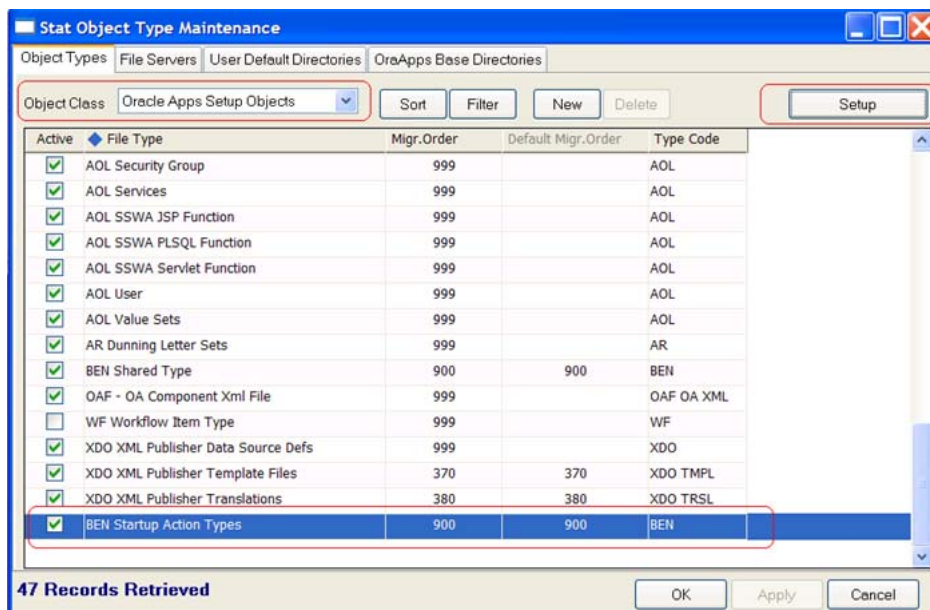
Stat Object Type Maintenance

Object Types | File Servers | User Default Directories | OraApps Base Directories

Object Class | Oracle Apps Setup Objects | Sort | Filter | New | Delete | Setup

| Active | File Type | Migr.Order | Default Migr.Order | Type Code |
|---|---|---|---|---|
| ☑ | AOL Security Group | 999 | | AOL |
| ☑ | AOL Services | 999 | | AOL |
| ☑ | AOL SSWA JSP Function | 999 | | AOL |
| ☑ | AOL SSWA PLSQL Function | 999 | | AOL |
| ☑ | AOL SSWA Servlet Function | 999 | | AOL |
| ☑ | AOL User | 999 | | AOL |
| ☑ | AOL Value Sets | 999 | | AOL |
| ☑ | AR Dunning Letter Sets | 999 | | AR |
| ☑ | BEN Shared Type | 900 | 900 | BEN |
| ☑ | OAF - OA Component Xml File | 999 | | OAF OA XML |
| ☐ | WF Workflow Item Type | 999 | | WF |
| ☑ | XDO XML Publisher Data Source Defs | 999 | | XDO |
| ☑ | XDO XML Publisher Template Files | 370 | 370 | XDO TMPL |
| ☑ | XDO XML Publisher Translations | 380 | 380 | XDO TRSL |
| ☑ | BEN Startup Action Types | 900 | 900 | BEN |

47 Records Retrieved

OK | Apply | Cancel